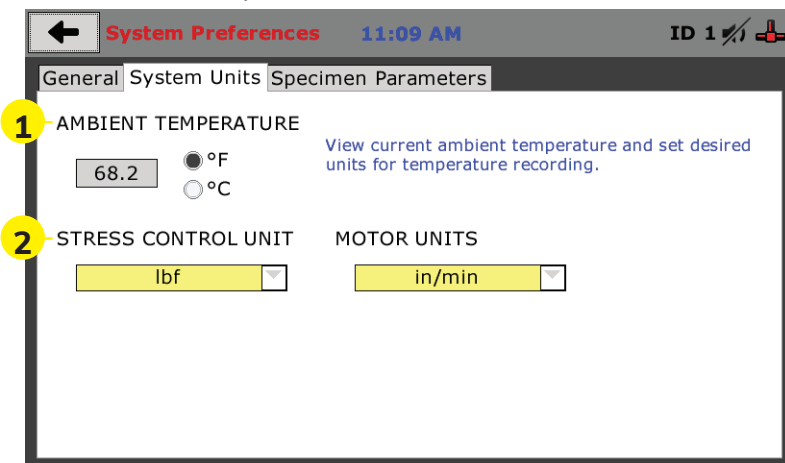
System Preferences 11:09 AM ID 1

General System Units Specimen Parameters

1 AMBIENT TEMPERATURE

68.2 °F °C

View current ambient temperature and set desired units for temperature recording.

2 STRESS CONTROL UNIT MOTOR UNITS

lbf in/min